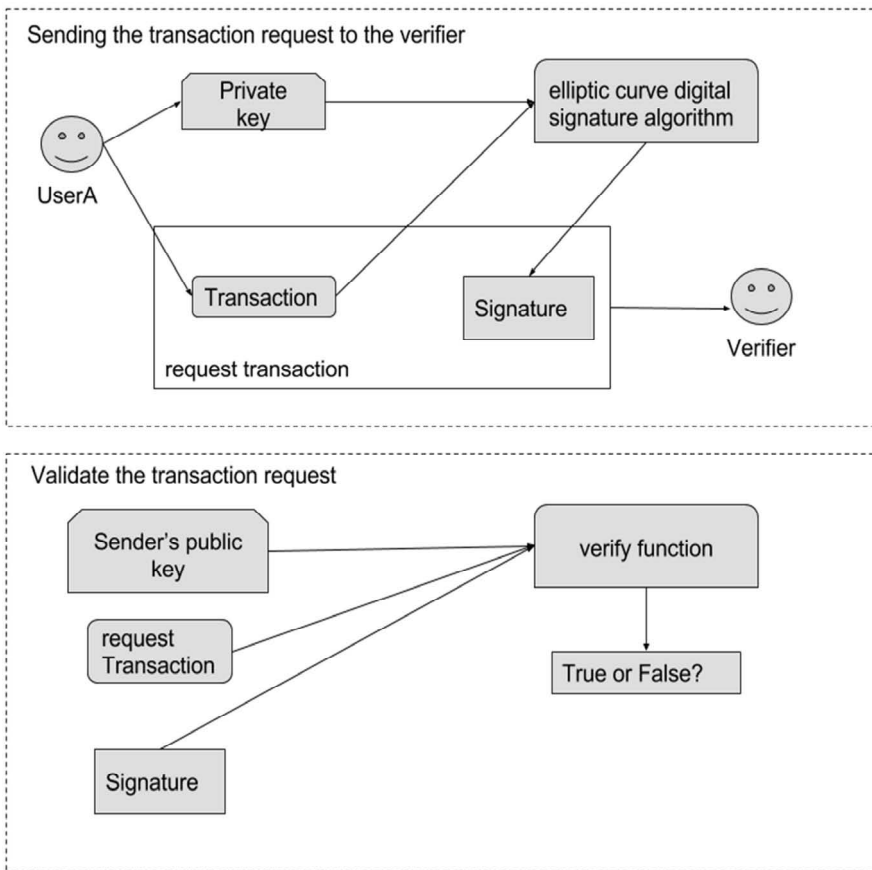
Sending the transaction request to the verifier

Private key

elliptic curve digital signature algorithm

UserA

Transaction

Signature

Verifier

request transaction

Validate the transaction request

Sender's public key

verify function

request Transaction

True or False?

Signature